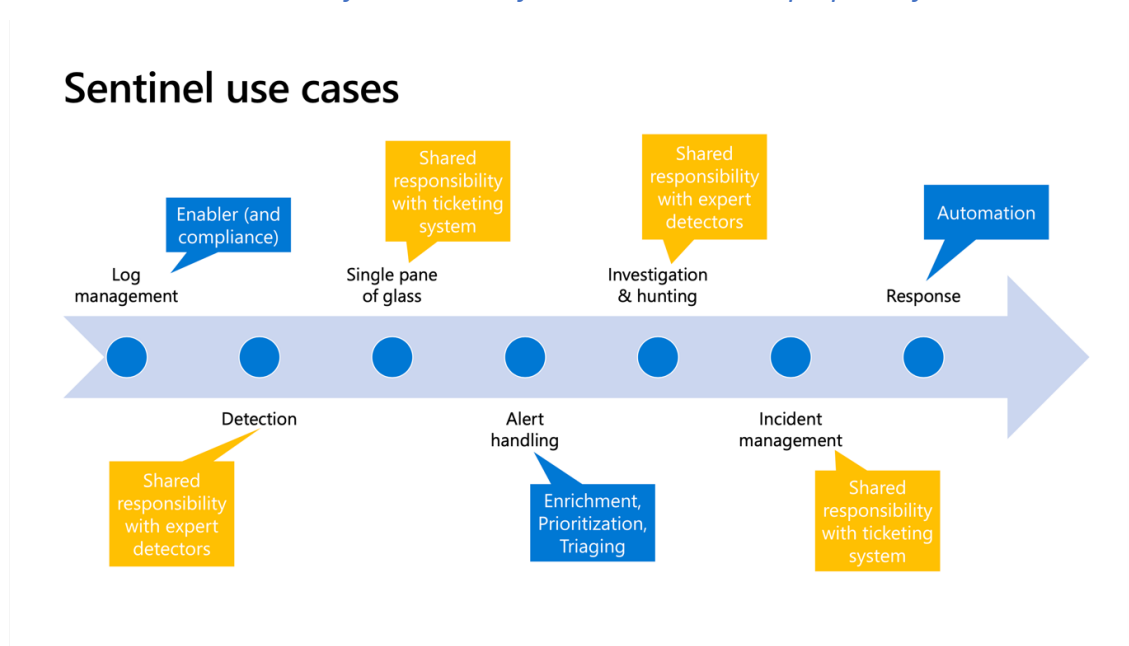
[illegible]

Sentinel use cases

Enabler (and compliance)

Log management

Shared responsibility with ticketing system

Single pane of glass

Shared responsibility with expert detectors

Investigation & hunting

Automation

Response

Detection

Shared responsibility with expert detectors

Alert handling

Enrichment, Prioritization, Triaging

Incident management

Shared responsibility with ticketing system